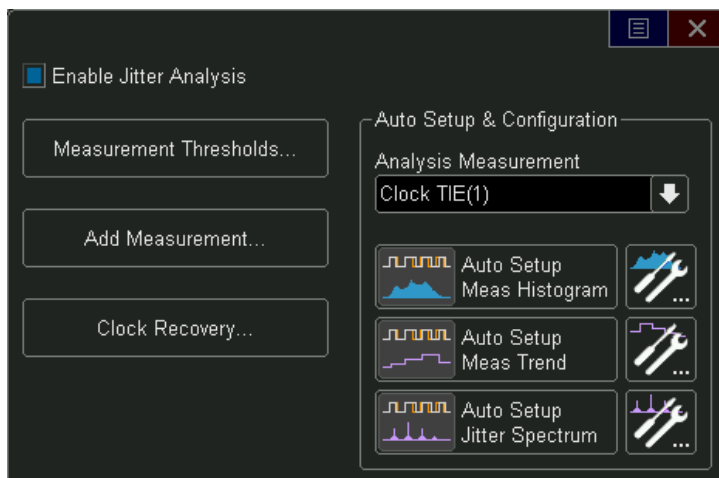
Enable Jitter Analysis

Measurement Thresholds...

Add Measurement...

Clock Recovery...

Auto Setup & Configuration

Analysis Measurement

Clock TIE(1)

Auto Setup Meas Histogram

...

Auto Setup Meas Trend

...

Auto Setup Jitter Spectrum

...